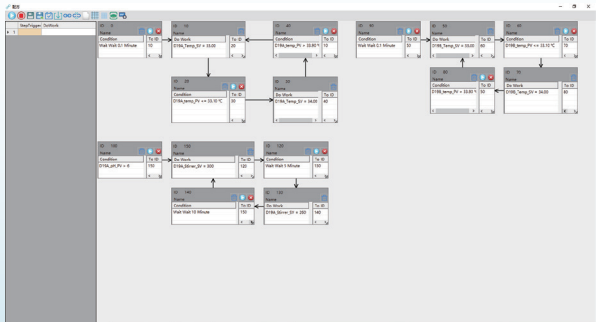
StepTrigger: DoWork

ID 0
Name
Condition | To ID
Wait Wait 0.1 Minute | 10

ID 10
Name
Do Work | To ID
D18A_Temp_SV = 33.00 | 20

ID 40
Name
Condition | To ID
D18A_temp_PV <= 33.00 °C | 50

ID 50
Name
Condition | To ID
Wait Wait 0.1 Minute | 50

ID 60
Name
Do Work | To ID
D18B_Temp_SV = 33.00 | 60

ID 70
Name
Condition | To ID
D18B_temp_PV <= 33.10 °C | 70

ID 20
Name
Condition | To ID
D18A_temp_PV >= 33.10 °C | 30

ID 30
Name
Do Work | To ID
D18A_Temp_SV = 34.00 | 40

ID 80
Name
Condition | To ID
D18B_temp_PV >= 33.00 °C | 90

ID 70
Name
Do Work | To ID
D18B_Temp_SV = 34.00 | 80

ID 100
Name
Condition | To ID
D19A_pH_PV = 0 | 110

ID 110
Name
Do Work | To ID
D18A_Stirrer_SV = 300 | 120

ID 120
Name
Condition | To ID
Wait Wait 5 Minute | 130

ID 140
Name
Condition | To ID
Wait Wait 10 Minute | 150

ID 130
Name
Do Work | To ID
D18A_Stirrer_SV = 250 | 140